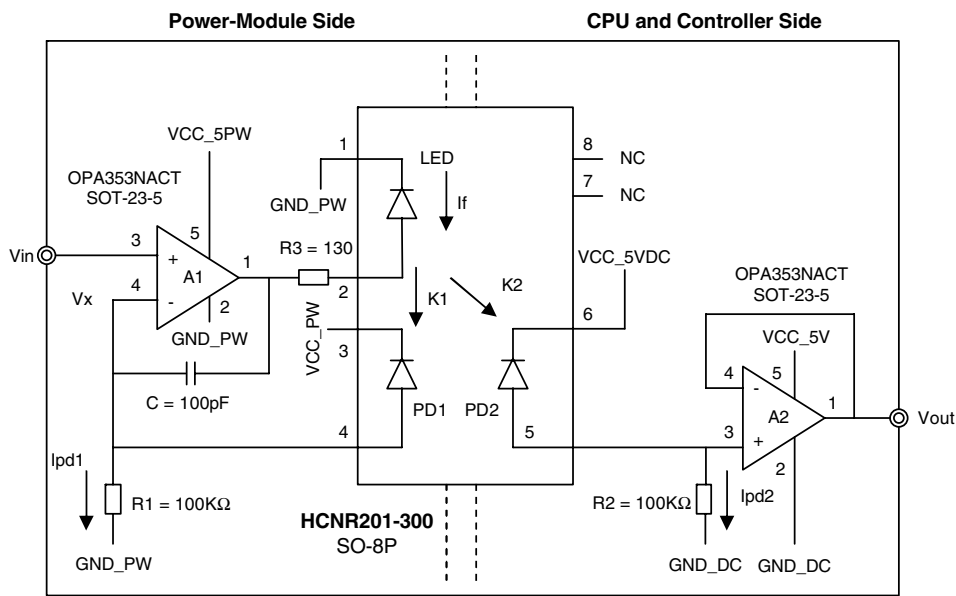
Power-Module Side

CPU and Controller Side

VCC_5PW

OPA353NACT
SOT-23-5

Vin
3
+
5
A1
1
4
-
2
Vx
GND_PW

R3 = 130

C = 100pF

Ipd1

R1 = 100KΩ

GND_PW

1
GND_PW
LED
If
2
K1
K2
VCC_PW
3
PD1
PD2
4
5
8
NC
7
NC
VCC_5VDC
6

HCNR201-300
SO-8P

OPA353NACT
SOT-23-5
VCC_5V
4
-
5
A2
1
3
+
2
Vout

R2 = 100KΩ
Ipd2

GND_DC
GND_DC